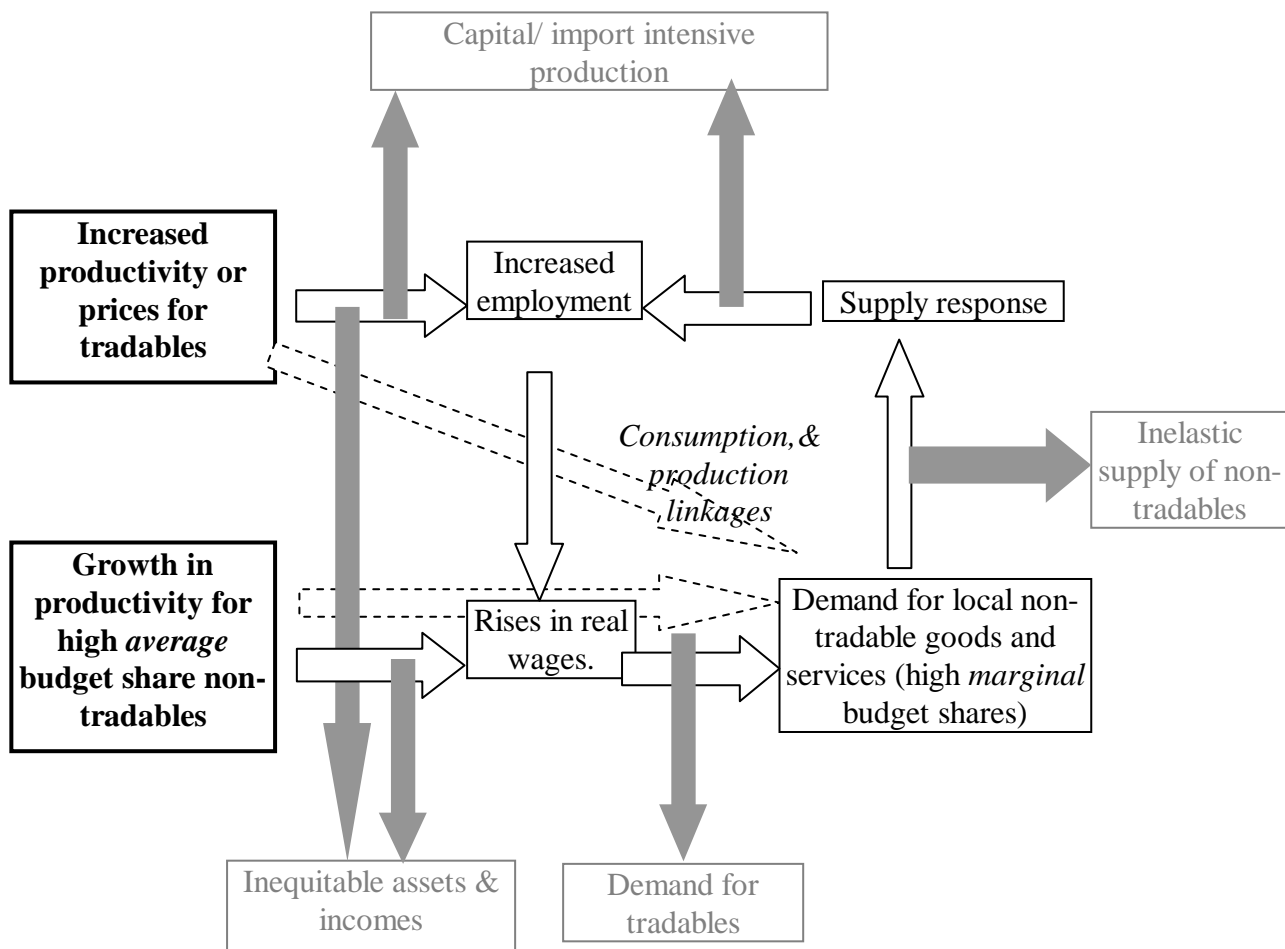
Capital/ import intensive production

Increased productivity or prices for tradables

Increased employment

Supply response

Consumption,& production linkages

Inelastic supply of non-tradables

Growth in productivity for high *average* budget share non-tradables

Rises in real wages.

Demand for local non-tradable goods and services (high *marginal* budget shares)

Inequitable assets & incomes

Demand for tradables